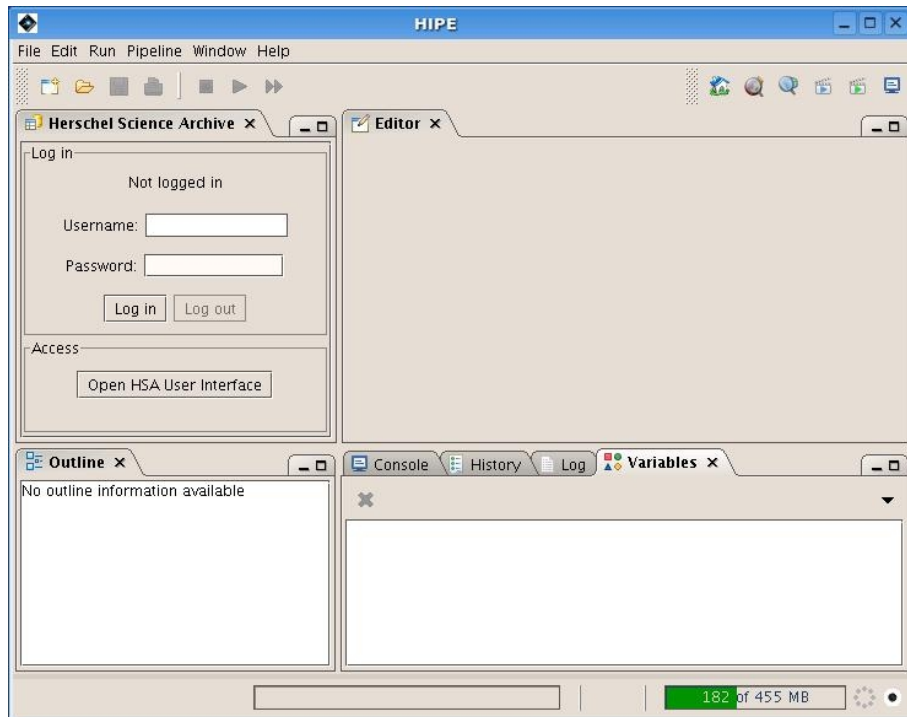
HIPE

File Edit Run Pipeline Window Help

Herschel Science Archive ×

Log in

Not logged in

Username:

Password:

Log in Log out

Access

Open HSA User Interface

Editor ×

Outline ×

No outline information available

Console History Log Variables ×

182 of 455 MB